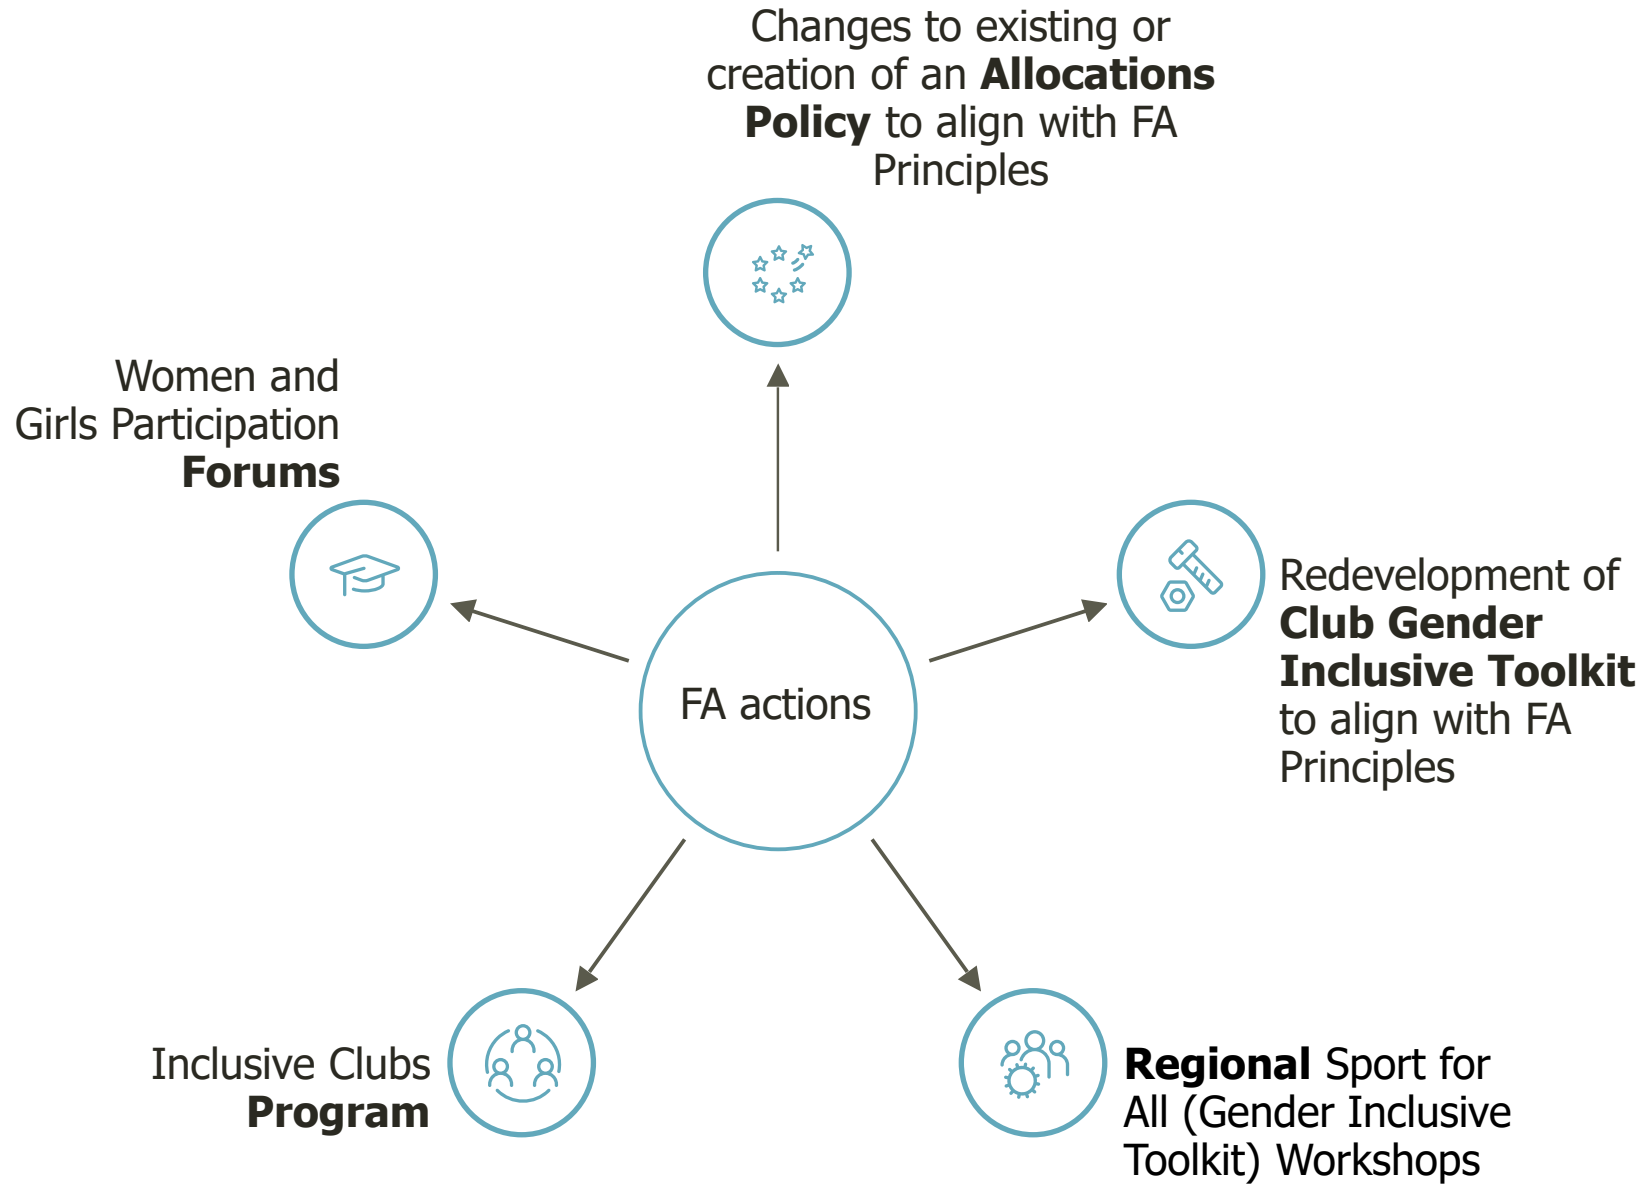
Changes to existing or creation of an Allocations Policy to align with FA Principles

Women and Girls Participation Forums

FA actions

Redevelopment of Club Gender Inclusive Toolkit to align with FA Principles

Inclusive Clubs Program

Regional Sport for All (Gender Inclusive Toolkit) Workshops